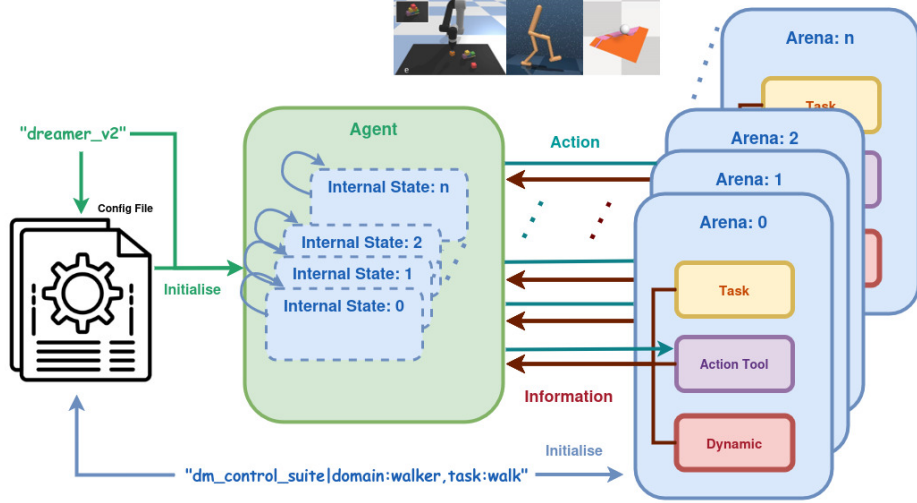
"dreamer_v2"

Config File

Initialise

Agent

Internal State: n

Internal State: 2

Internal State: 1

Internal State: 0

Action

Information

Arena: n

Task

Arena: 2

Arena: 1

Arena: 0

Task

Action Tool

Dynamic

Initialise

"dm_control_suite|domain:walker,task:walk"